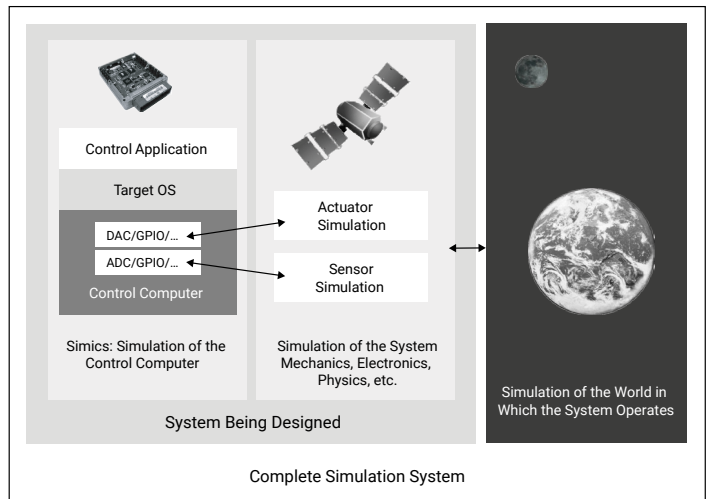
Control Application

Target OS

DAC/GPIO/...

ADC/GPIO/...

Control Computer

Simics: Simulation of the Control Computer

Actuator Simulation

Sensor Simulation

Simulation of the System Mechanics, Electronics, Physics, etc.

System Being Designed

Simulation of the World in Which the System Operates

Complete Simulation System